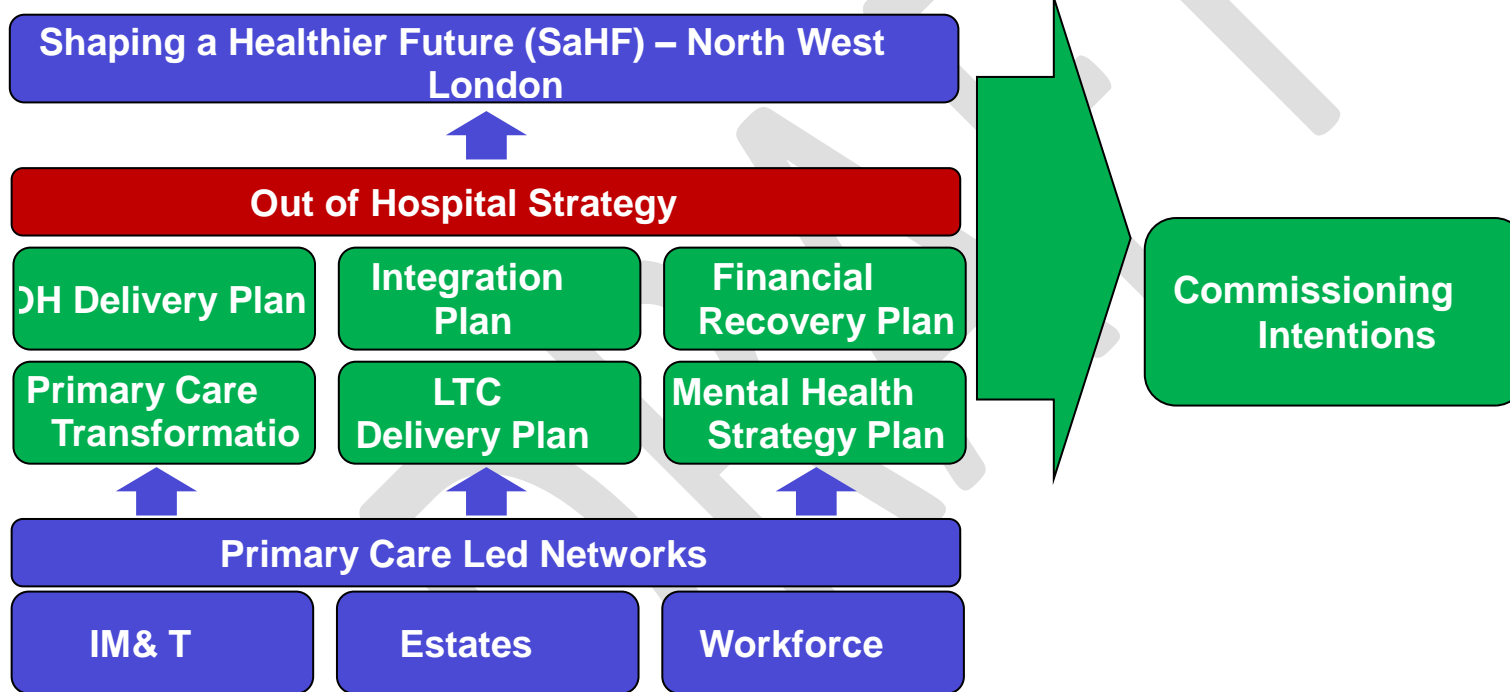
Shaping a Healthier Future (SaHF) – North West London

Out of Hospital Strategy

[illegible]H Delivery Plan

Integration Plan

Financial Recovery Plan

Primary Care Transformatio

LTC Delivery Plan

Mental Health Strategy Plan

Primary Care Led Networks

IM& T

Estates

Workforce

Commissioning Intentions